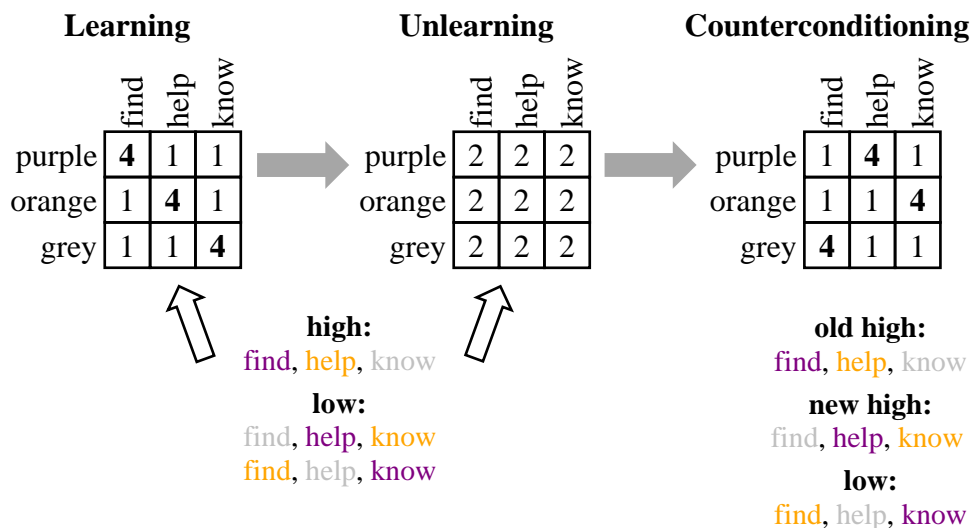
**Learning**

| | find | help | know |
|---|---|---|---|
| purple | **4** | 1 | 1 |
| orange | 1 | **4** | 1 |
| grey | 1 | 1 | **4** |

**Unlearning**

| | find | help | know |
|---|---|---|---|
| purple | 2 | 2 | 2 |
| orange | 2 | 2 | 2 |
| grey | 2 | 2 | 2 |

**Counterconditioning**

| | find | help | know |
|---|---|---|---|
| purple | 1 | **4** | 1 |
| orange | 1 | 1 | **4** |
| grey | **4** | 1 | 1 |

**high:**
find, help, know

**low:**
find, help, know
find, help, know

**old high:**
find, help, know

**new high:**
find, help, know

**low:**
find, help, know